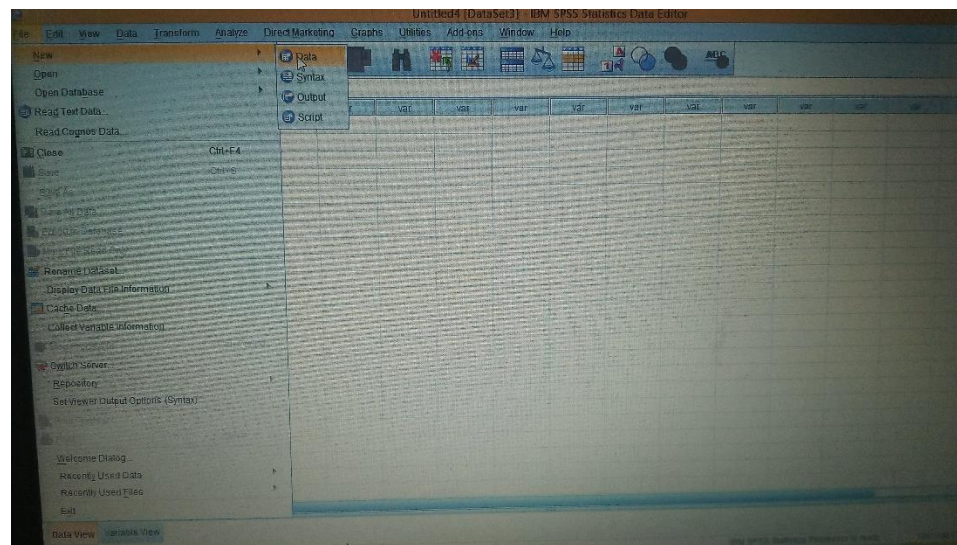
Untitled4 [DataSet3] - IBM SPSS Statistics Data Editor

File Edit View Data Transform Analyze Direct Marketing Graphs Utilities Add-ons Window Help

New
Open
Open Database
Read Text Data...
Read Cognos Data...
Close Ctrl+F4
Save Ctrl+S
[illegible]
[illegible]
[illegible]
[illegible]
Rename Dataset...
Display Data File Information
Cache Data...
Collect Variable Information...
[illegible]
Switch Server...
Repository
Set Viewer Output Options (Syntax)...
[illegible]
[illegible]
Welcome Dialog...
Recently Used Data
Recently Used Files
Exit

Data
Syntax
Output
Script

var var var var var var var var var var var

Data View Variable View